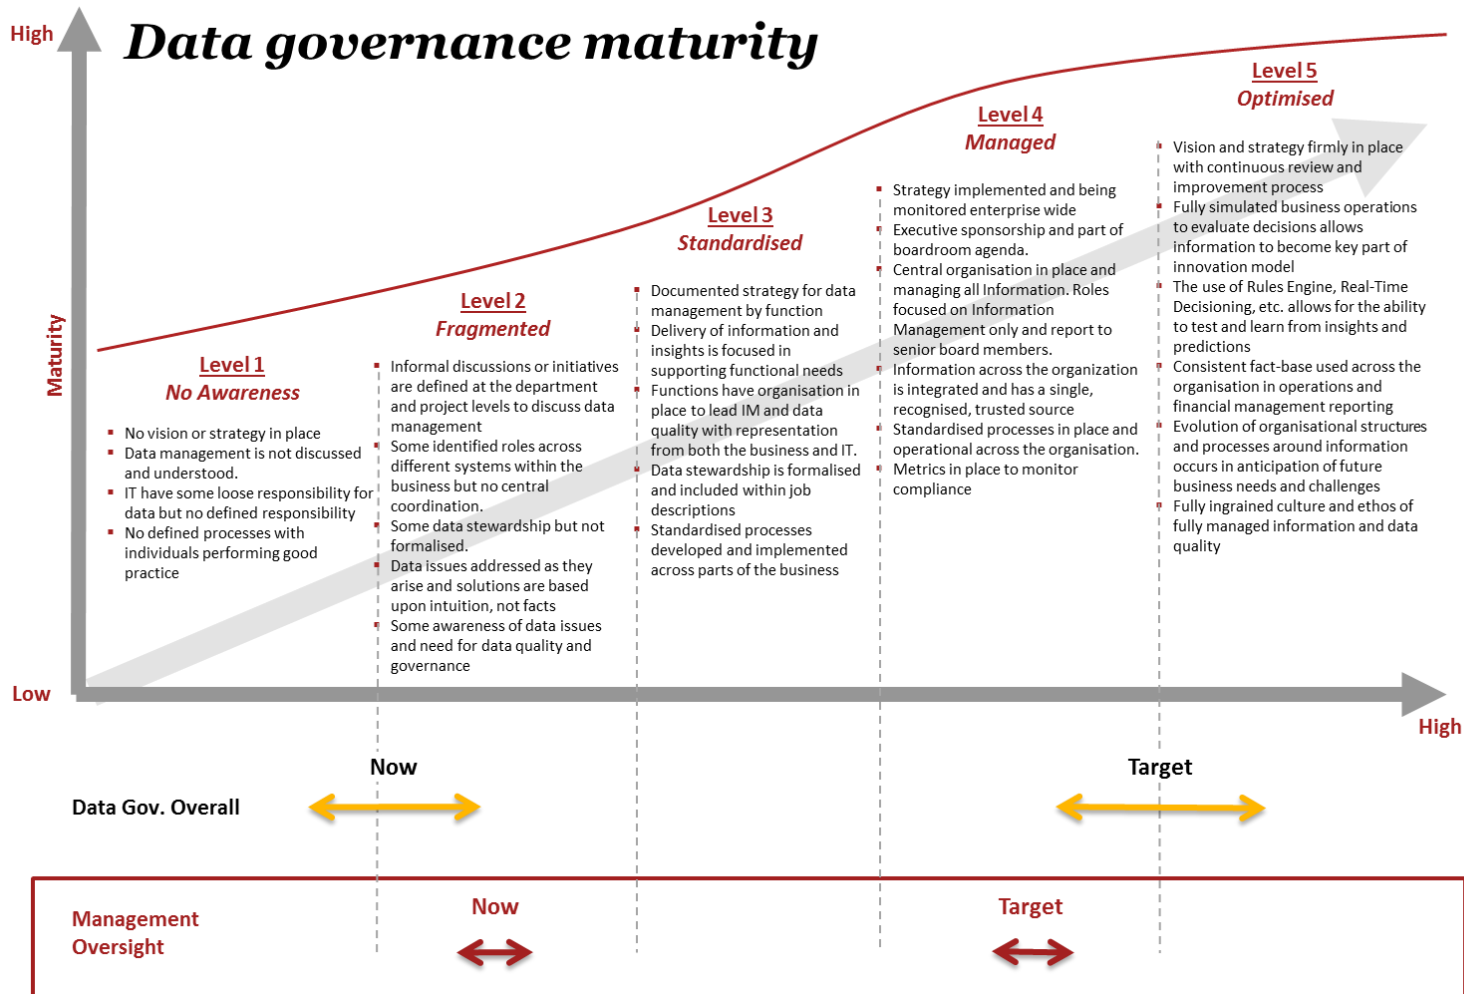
High

Data governance maturity

Maturity

Level 1
No Awareness

- No vision or strategy in place
- Data management is not discussed and understood.
- IT have some loose responsibility for data but no defined responsibility
- No defined processes with individuals performing good practice

Level 2
Fragmented

- Informal discussions or initiatives are defined at the department and project levels to discuss data management
- Some identified roles across different systems within the business but no central coordination.
- Some data stewardship but not formalised.
- Data issues addressed as they arise and solutions are based upon intuition, not facts
- Some awareness of data issues and need for data quality and governance

Level 3
Standardised

- Documented strategy for data management by function
- Delivery of information and insights is focused in supporting functional needs
- Functions have organisation in place to lead IM and data quality with representation from both the business and IT.
- Data stewardship is formalised and included within job descriptions
- Standardised processes developed and implemented across parts of the business

Level 4
Managed

- Strategy implemented and being monitored enterprise wide
- Executive sponsorship and part of boardroom agenda.
- Central organisation in place and managing all Information. Roles focused on Information Management only and report to senior board members.
- Information across the organization is integrated and has a single, recognised, trusted source
- Standardised processes in place and operational across the organisation.
- Metrics in place to monitor compliance

Level 5
Optimised

- Vision and strategy firmly in place with continuous review and improvement process
- Fully simulated business operations to evaluate decisions allows information to become key part of innovation model
- The use of Rules Engine, Real-Time Decisioning, etc. allows for the ability to test and learn from insights and predictions
- Consistent fact-base used across the organisation in operations and financial management reporting
- Evolution of organisational structures and processes around information occurs in anticipation of future business needs and challenges
- Fully ingrained culture and ethos of fully managed information and data quality

Low

High

Now

Target

Data Gov. Overall

Management Oversight

Now

Target